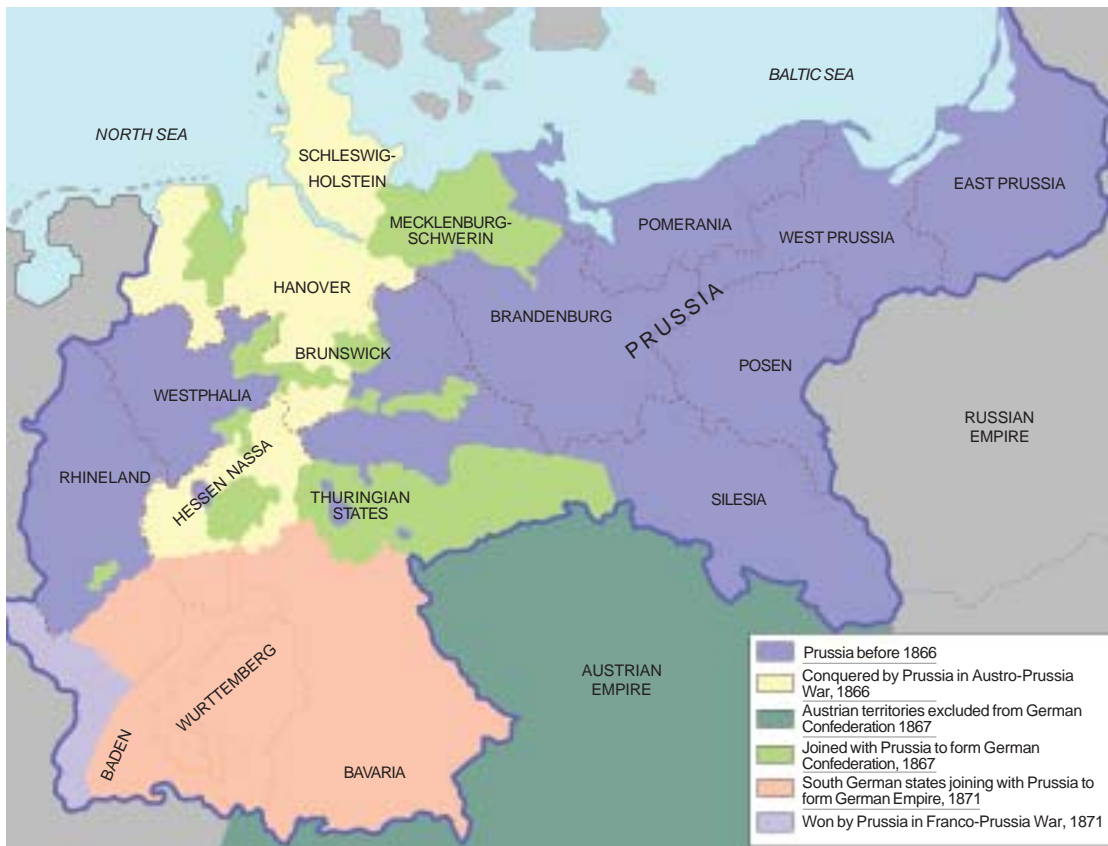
BALTIC SEA

NORTH SEA

SCHLESWIG-HOLSTEIN

MECKLENBURG-SCHWERIN

POMERANIA

EAST PRUSSIA

WEST PRUSSIA

HANOVER

BRANDENBURG

PRUSSIA

BRUNSWICK

POSEN

WESTPHALIA

RUSSIAN EMPIRE

RHINELAND

HESSEN NASSA

THURINGIAN STATES

SILESIA

WURTTEMBERG

AUSTRIAN EMPIRE

BADEN

BAVARIA

| | |
|---|---|
| | Prussia before 1866 |
| | Conquered by Prussia in Austro-Prussia War, 1866 |
| | Austrian territories excluded from German Confederation 1867 |
| | Joined with Prussia to form German Confederation, 1867 |
| | South German states joining with Prussia to form German Empire, 1871 |
| | Won by Prussia in Franco-Prussia War, 1871 |